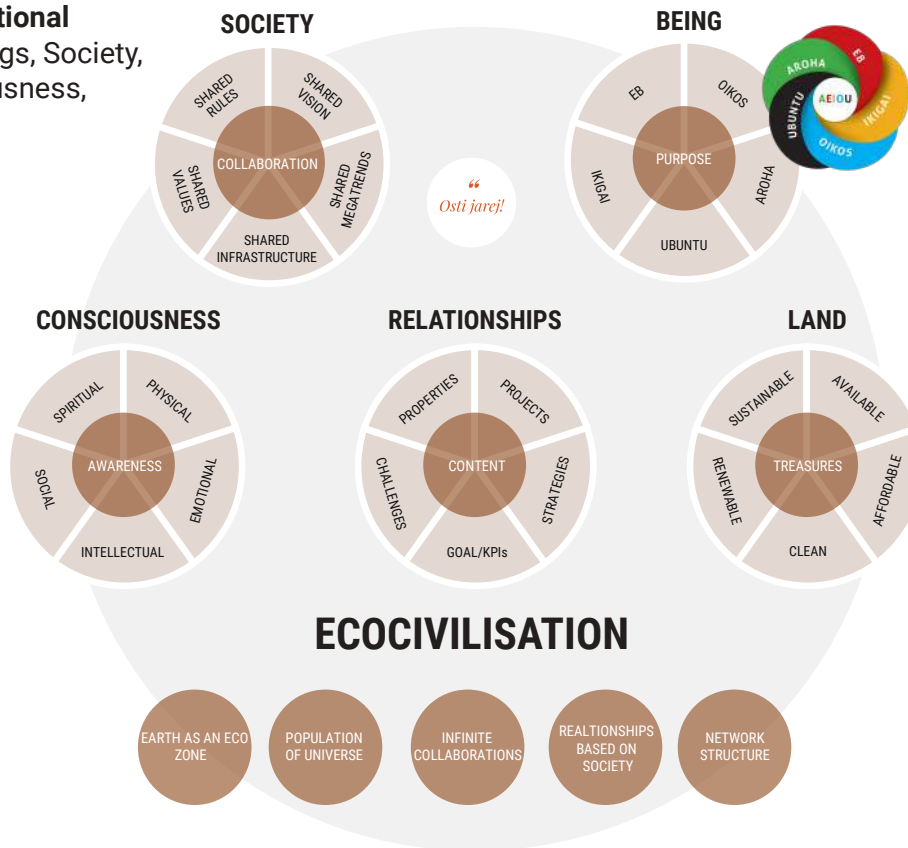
tional
gs, Society,
usness,

SOCIETY

SHARED RULES
SHARED VISION
SHARED MEGATRENDS
SHARED INFRASTRUCTURE
SHARED VALUES
COLLABORATION

BEING

EB
OIKOS
AROHA
UBUNTU
IKIGAI
PURPOSE

AROHA
EB
IKIGAI
OIKOS
UBUNTU
AEIOU

“
Osti jarej!

CONSCIOUSNESS

SPIRITUAL
PHYSICAL
EMOTIONAL
INTELLECTUAL
SOCIAL
AWARENESS

RELATIONSHIPS

PROPERTIES
PROJECTS
STRATEGIES
GOAL/KPIs
CHALLENGES
CONTENT

LAND

SUSTAINABLE
AVAILABLE
AFFORDABLE
CLEAN
RENEWABLE
TREASURES

ECOCIVILISATION

EARTH AS AN ECO ZONE
POPULATION OF UNIVERSE
INFINITE COLLABORATIONS
REALTIONSHIPS BASED ON SOCIETY
NETWORK STRUCTURE